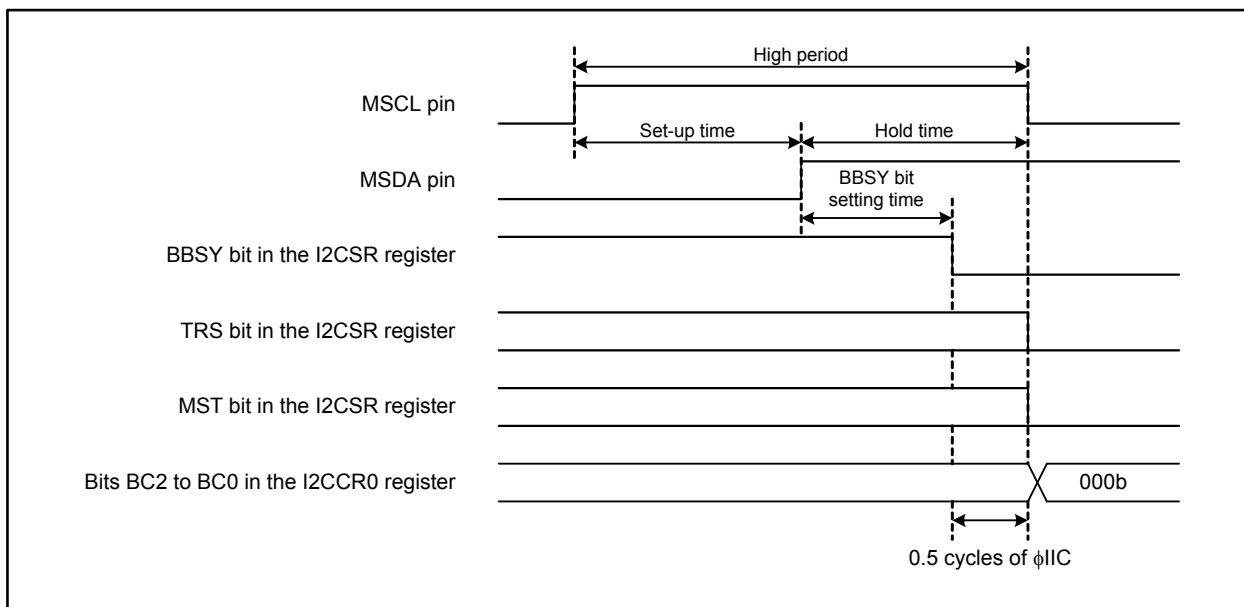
High period

MSCL pin

Set-up time

Hold time

MSDA pin

BBSY bit setting time

BBSY bit in the I2CSR register

TRS bit in the I2CSR register

MST bit in the I2CSR register

Bits BC2 to BC0 in the I2CCR0 register

000b

0.5 cycles of $\phi$IIC